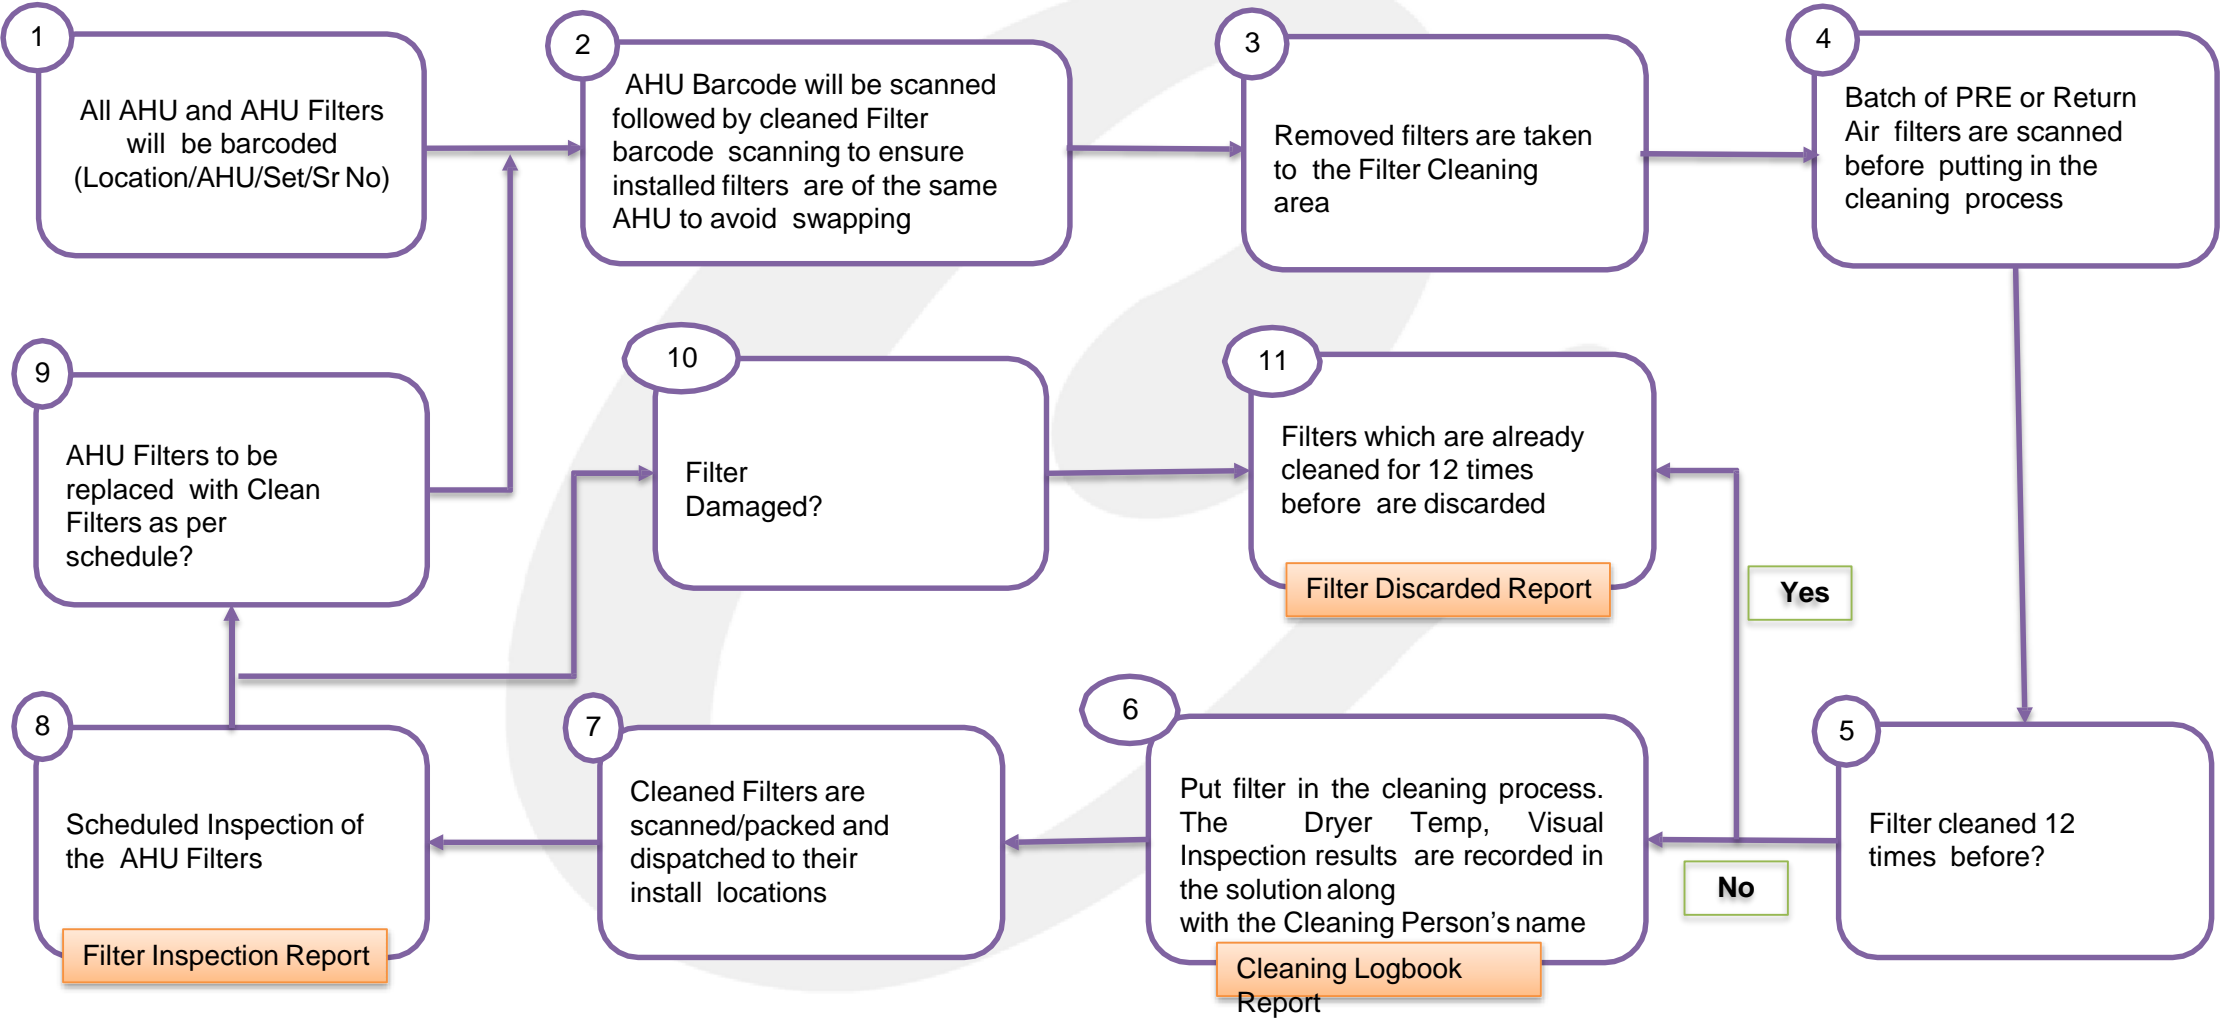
1

All AHU and AHU Filters will be barcoded (Location/AHU/Set/Sr No)

2

AHU Barcode will be scanned followed by cleaned Filter barcode scanning to ensure installed filters are of the same AHU to avoid swapping

3

Removed filters are taken to the Filter Cleaning area

4

Batch of PRE or Return Air filters are scanned before putting in the cleaning process

9

AHU Filters to be replaced with Clean Filters as per schedule?

10

Filter Damaged?

11

Filters which are already cleaned for 12 times before are discarded

Filter Discarded Report

Yes

8

Scheduled Inspection of the AHU Filters

Filter Inspection Report

7

Cleaned Filters are scanned/packed and dispatched to their install locations

6

Put filter in the cleaning process. The Dryer Temp, Visual Inspection results are recorded in the solution along with the Cleaning Person's name

Cleaning Logbook Report

No

5

Filter cleaned 12 times before?